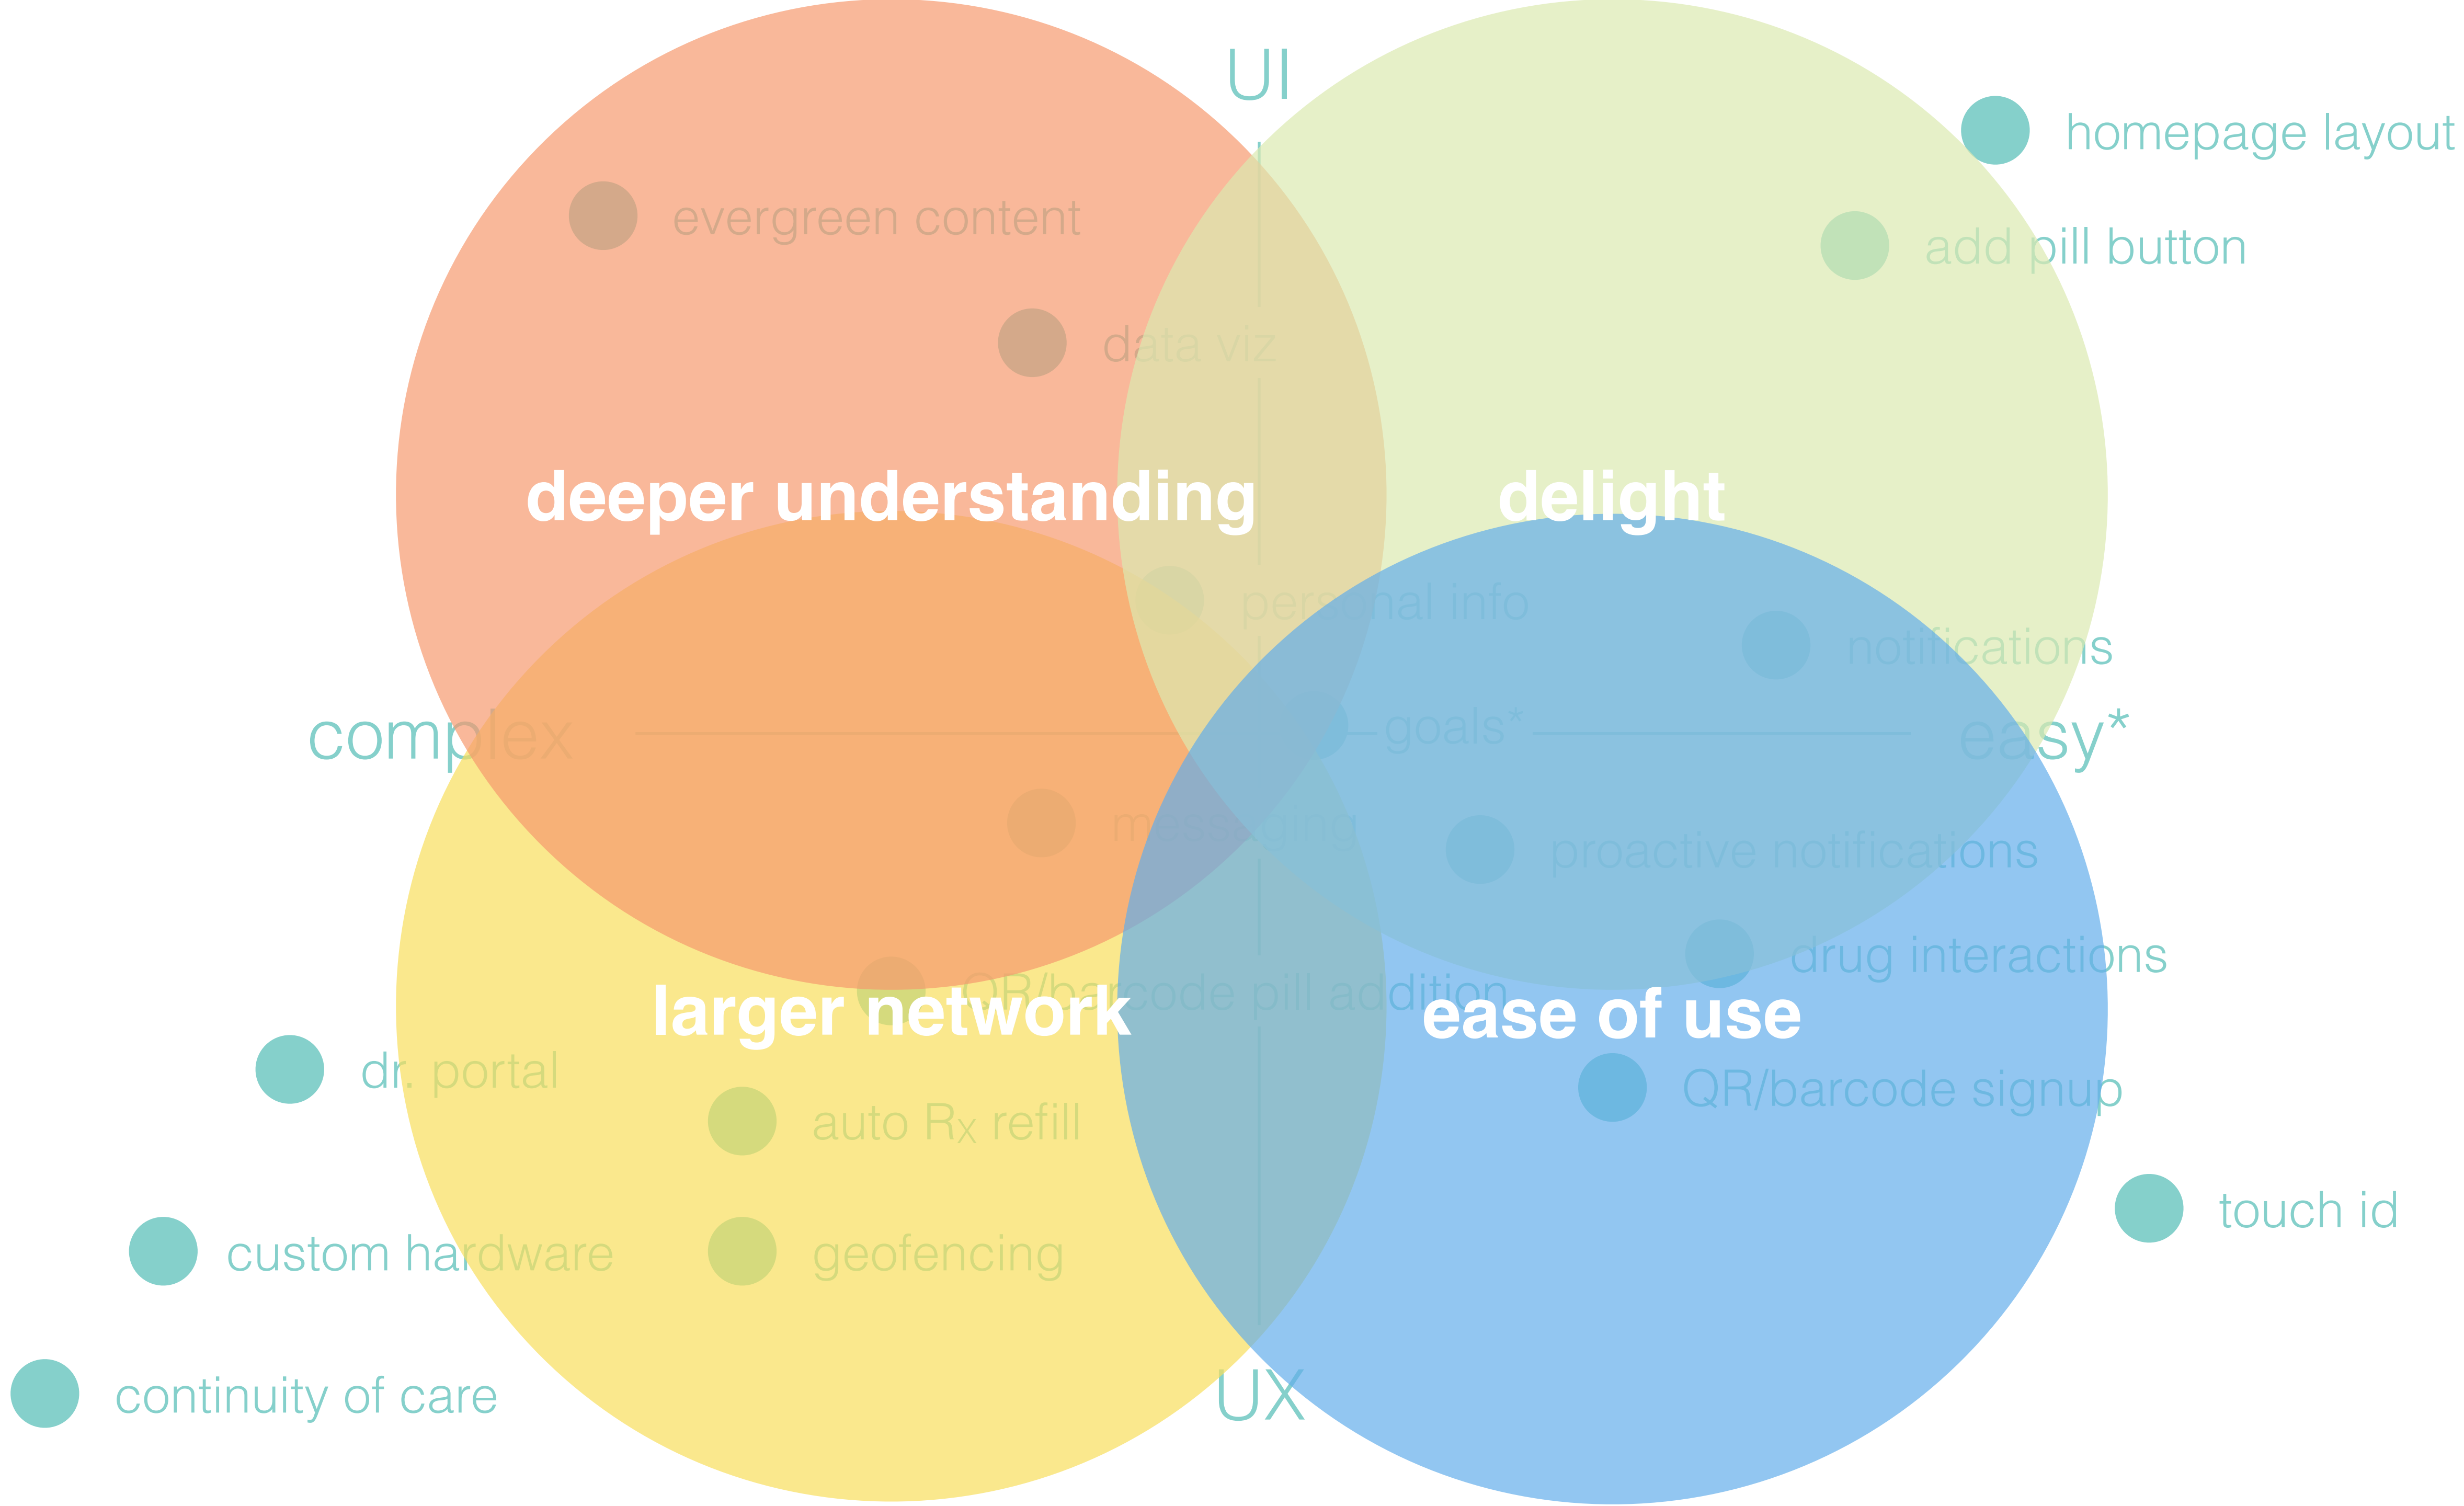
UI

homepage layout

evergreen content

add pill button

data viz

deeper understanding

delight

personal info

notifications

complex

goals*

easy*

messaging

proactive notifications

drug interactions

QR/barcode pill addition

larger network

ease of use

dr. portal

QR/barcode signup

auto $R_X$ refill

touch id

custom hardware

geofencing

continuity of care

UX